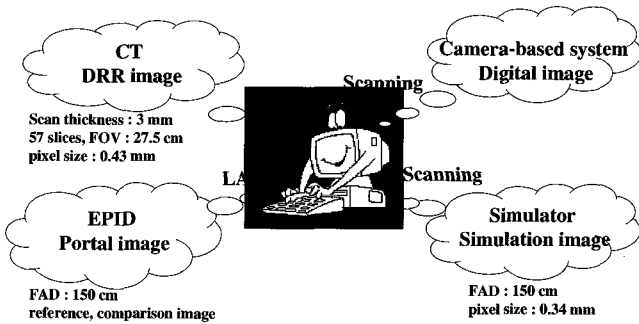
CT
DRR image

Scan thickness : 3 mm
57 slices, FOV : 27.5 cm
pixel size : 0.43 mm

Camera-based system
Digital image

Scanning

LA

Scanning

EPID
Portal image

FAD : 150 cm
reference, comparison image

Simulator
Simulation image

FAD : 150 cm
pixel size : 0.34 mm